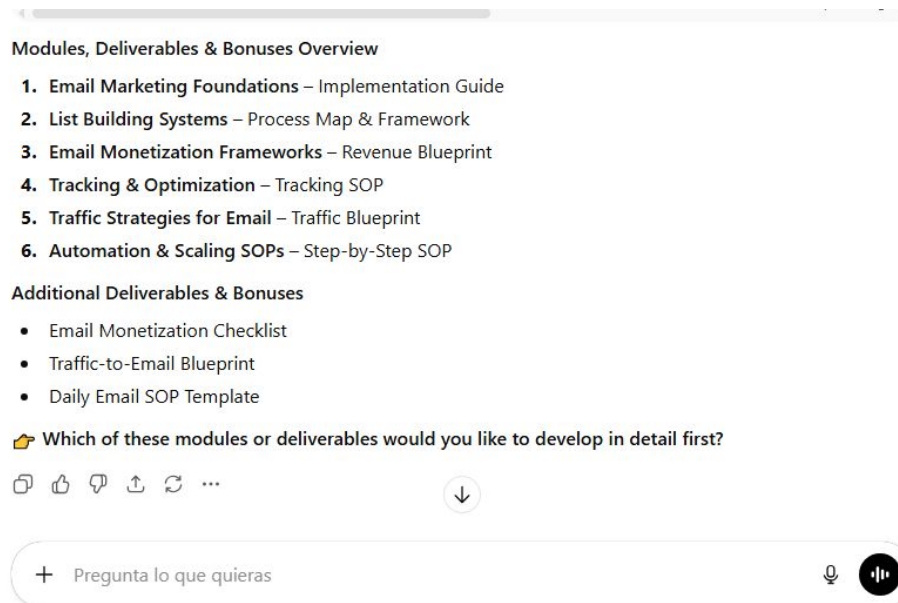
Modules, Deliverables & Bonuses Overview

1. **Email Marketing Foundations** – Implementation Guide
2. **List Building Systems** – Process Map & Framework
3. **Email Monetization Frameworks** – Revenue Blueprint
4. **Tracking & Optimization** – Tracking SOP
5. **Traffic Strategies for Email** – Traffic Blueprint
6. **Automation & Scaling SOPs** – Step-by-Step SOP

Additional Deliverables & Bonuses

- Email Monetization Checklist
- Traffic-to-Email Blueprint
- Daily Email SOP Template

👉 Which of these modules or deliverables would you like to develop in detail first?

+ Pregunta lo que quieras